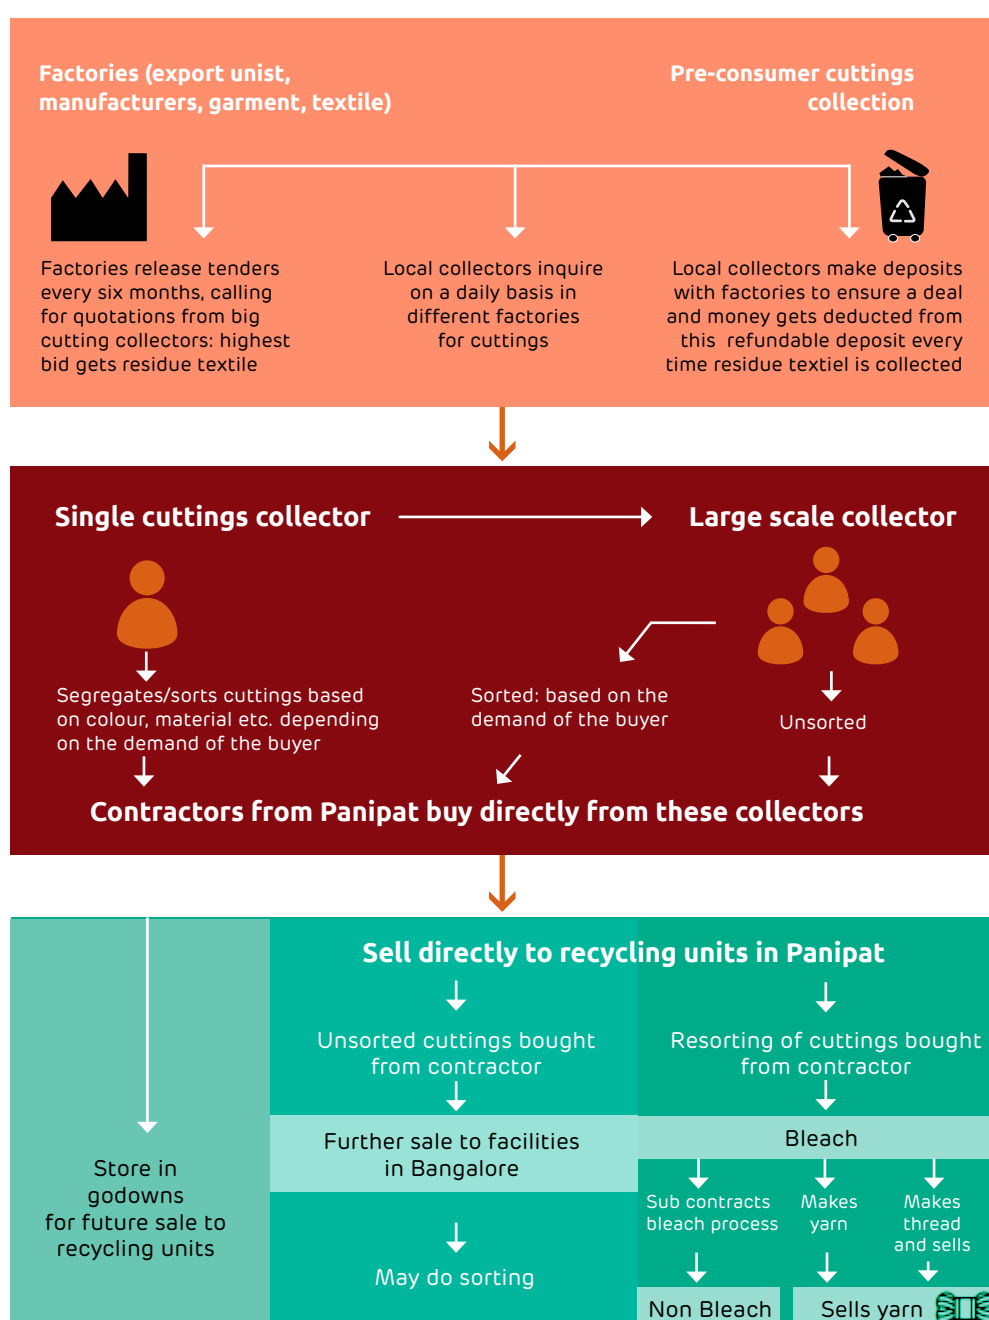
Factories (export unist, manufacturers, garment, textile)

Pre-consumer cuttings collection

Factories release tenders every six months, calling for quotations from big cutting collectors: highest bid gets residue textile

Local collectors inquire on a daily basis in different factories for cuttings

Local collectors make deposits with factories to ensure a deal and money gets deducted from this refundable deposit every time residue textiel is collected

Single cuttings collector

Large scale collector

Segregates/sorts cuttings based on colour, material etc. depending on the demand of the buyer

Sorted: based on the demand of the buyer

Unsorted

Contractors from Panipat buy directly from these collectors

Store in godowns for future sale to recycling units

Sell directly to recycling units in Panipat

Unsorted cuttings bought from contractor

Further sale to facilities in Bangalore

May do sorting

Resorting of cuttings bought from contractor

Bleach

Sub contracts bleach process

Makes yarn

Makes thread and sells

Non Bleach

Sells yarn